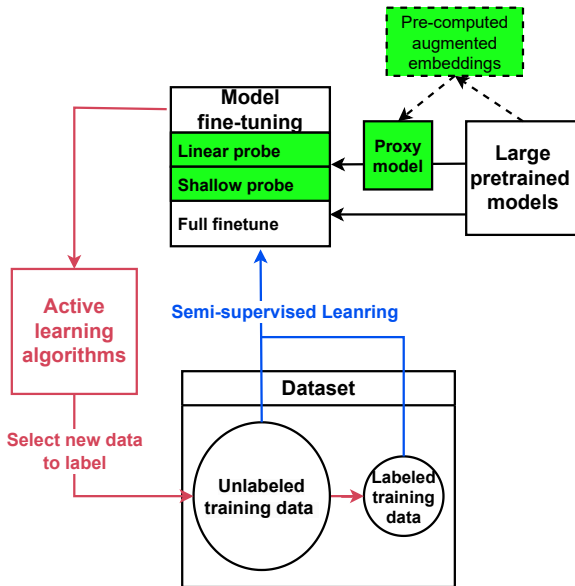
Pre-computed augmented embeddings

Model fine-tuning

Linear probe

Shallow probe

Full finetune

Proxy model

Large pretrained models

Active learning algorithms

Semi-supervised Leanring

Select new data to label

Dataset

Unlabeled training data

Labeled training data